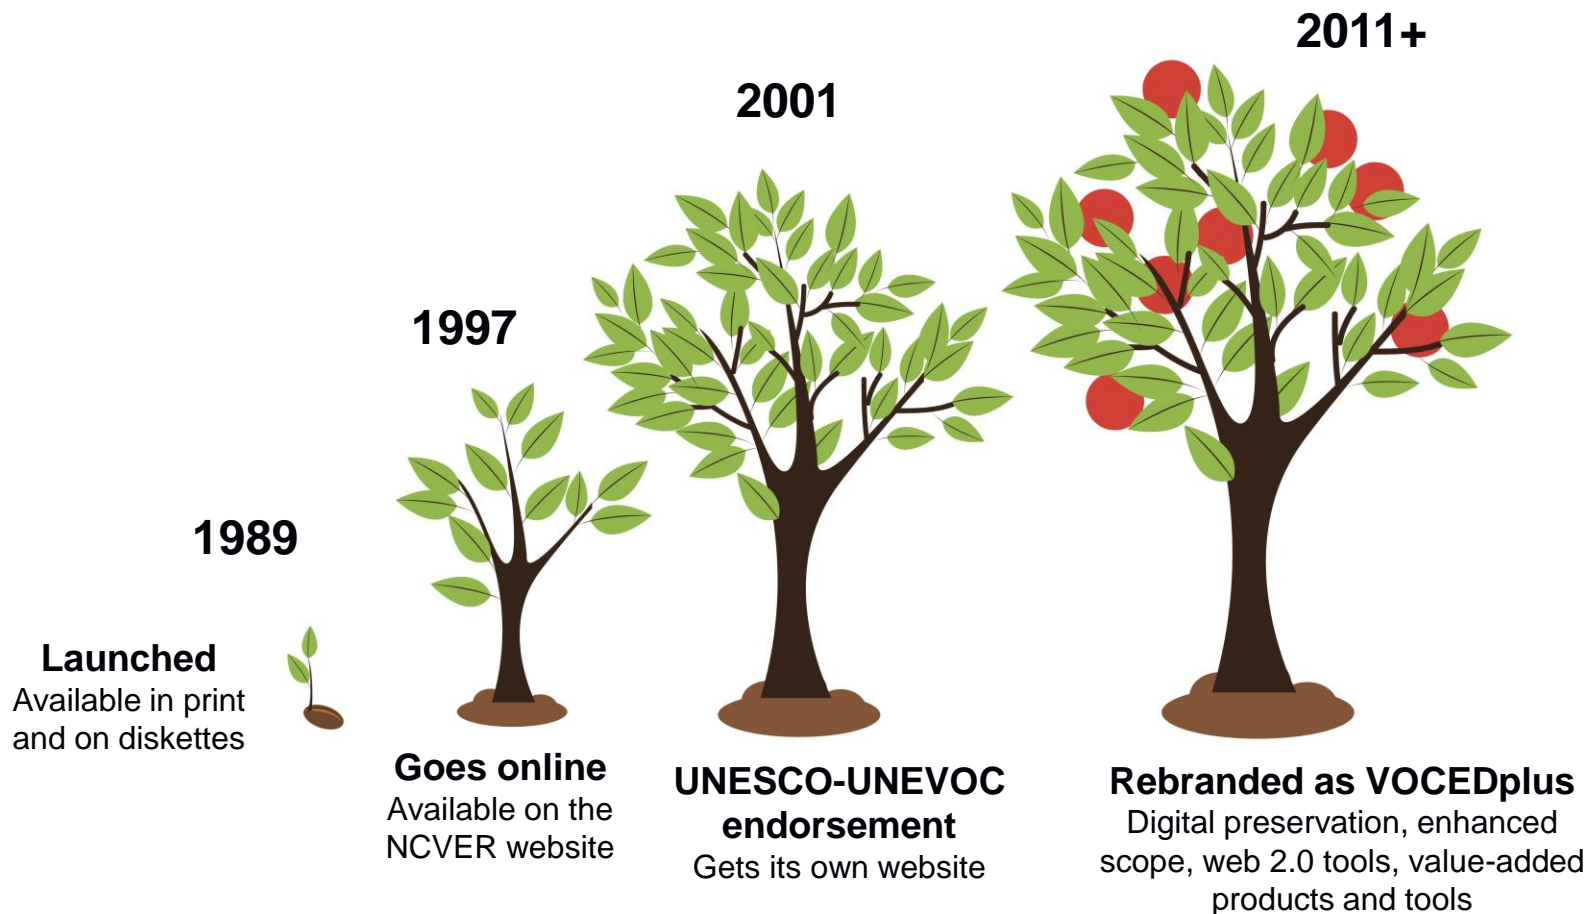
2011+

2001

1997

1989

Launched
Available in print and on diskettes

Goes online
Available on the NCVER website

UNESCO-UNEVOC endorsement
Gets its own website

Rebranded as VOCEDplus
Digital preservation, enhanced scope, web 2.0 tools, value-added products and tools